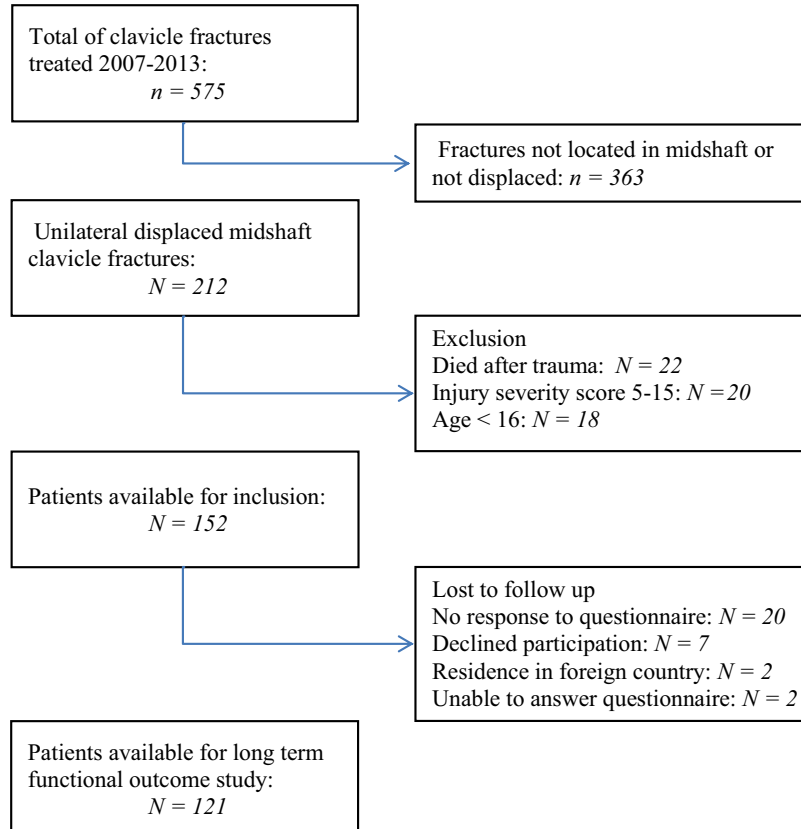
Total of clavicle fractures treated 2007-2013:
$n = 575$

Fractures not located in midshaft or not displaced: $n = 363$

Unilateral displaced midshaft clavicle fractures:
$N = 212$

Exclusion
Died after trauma: $N = 22$
Injury severity score 5-15: $N = 20$
Age < 16: $N = 18$

Patients available for inclusion:
$N = 152$

Lost to follow up
No response to questionnaire: $N = 20$
Declined participation: $N = 7$
Residence in foreign country: $N = 2$
Unable to answer questionnaire: $N = 2$

Patients available for long term functional outcome study:
$N = 121$